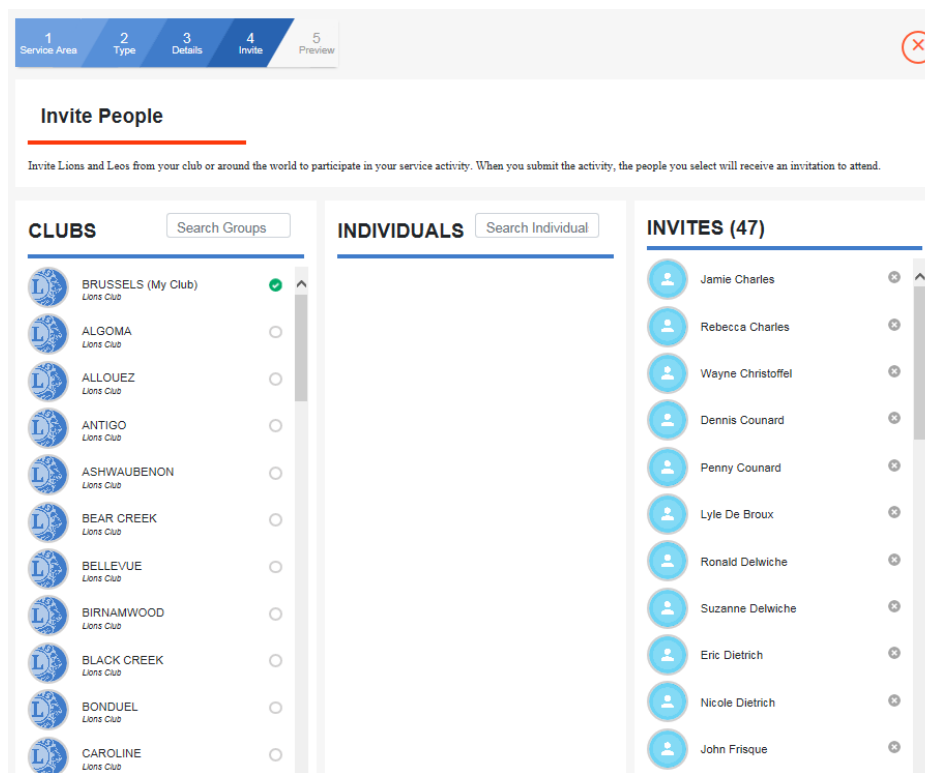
1 Service Area
2 Type
3 Details
4 Invite
5 Preview

Invite People

Invite Lions and Leos from your club or around the world to participate in your service activity. When you submit the activity, the people you select will receive an invitation to attend.

CLUBS
Search Groups

BRUSSELS (My Club)
Lions Club
ALGOMA
Lions Club
ALLOUEZ
Lions Club
ANTIGO
Lions Club
ASHWAUBENON
Lions Club
BEAR CREEK
Lions Club
BELLEVUE
Lions Club
BIRNAMWOOD
Lions Club
BLACK CREEK
Lions Club
BONDUEL
Lions Club
CAROLINE
Lions Club

INDIVIDUALS
Search Individual

INVITES (47)

Jamie Charles
Rebecca Charles
Wayne Christoffel
Dennis Counard
Penny Counard
Lyle De Broux
Ronald Delwiche
Suzanne Delwiche
Eric Dietrich
Nicole Dietrich
John Frisque